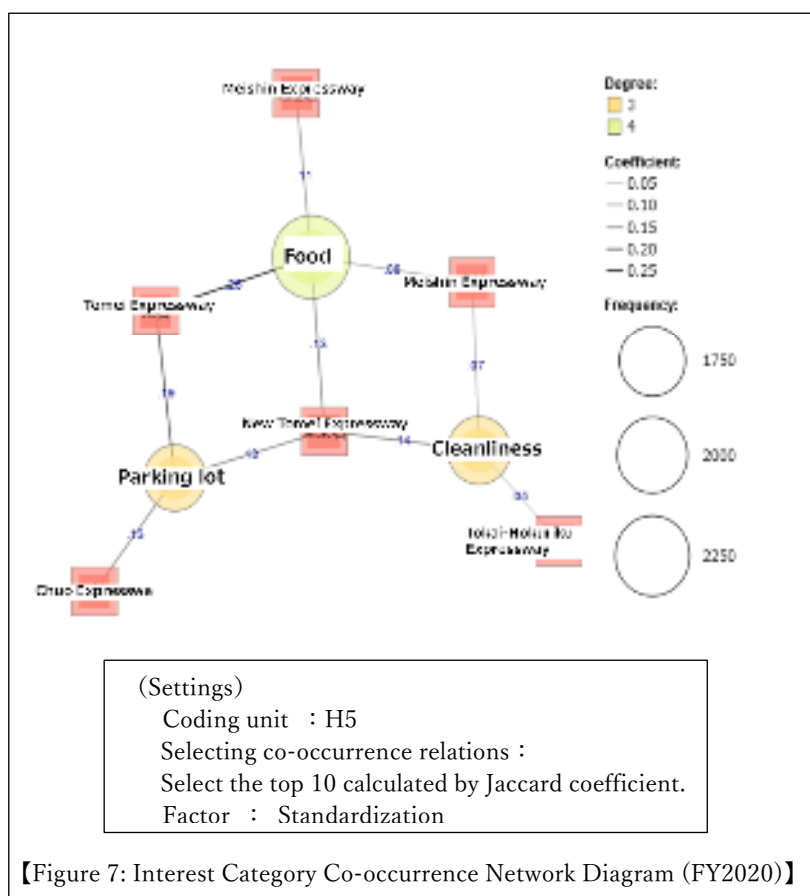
Meishin Expressway

Degree:
3
4

Coefficient:
— 0.05
— 0.10
— 0.15
— 0.20
— 0.25

Frequency:
1750
2000
2250

.11
Food
.25
.08
Tomei Expressway
Meishin Expressway
.15
.19
.07
New Tomei Expressway
.12
.14
Cleanliness
Parking lot
.05
Tokai-Hokuriku Expressway
.13
Chuo Expressway

(Settings)
Coding unit ：H5
Selecting co-occurrence relations：
Select the top 10 calculated by Jaccard coefficient.
Factor ： Standardization

【Figure 7: Interest Category Co-occurrence Network Diagram (FY2020)】